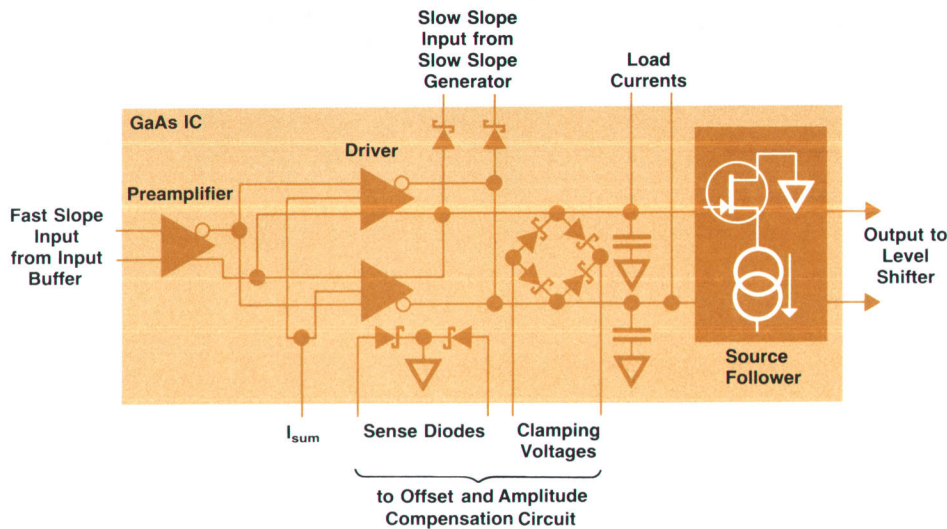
Slow Slope Input from Slow Slope Generator

Load Currents

GaAs IC

Driver

Preamplifier

Fast Slope Input from Input Buffer

Output to Level Shifter

Source Follower

$I_{sum}$

Sense Diodes

Clamping Voltages

to Offset and Amplitude Compensation Circuit